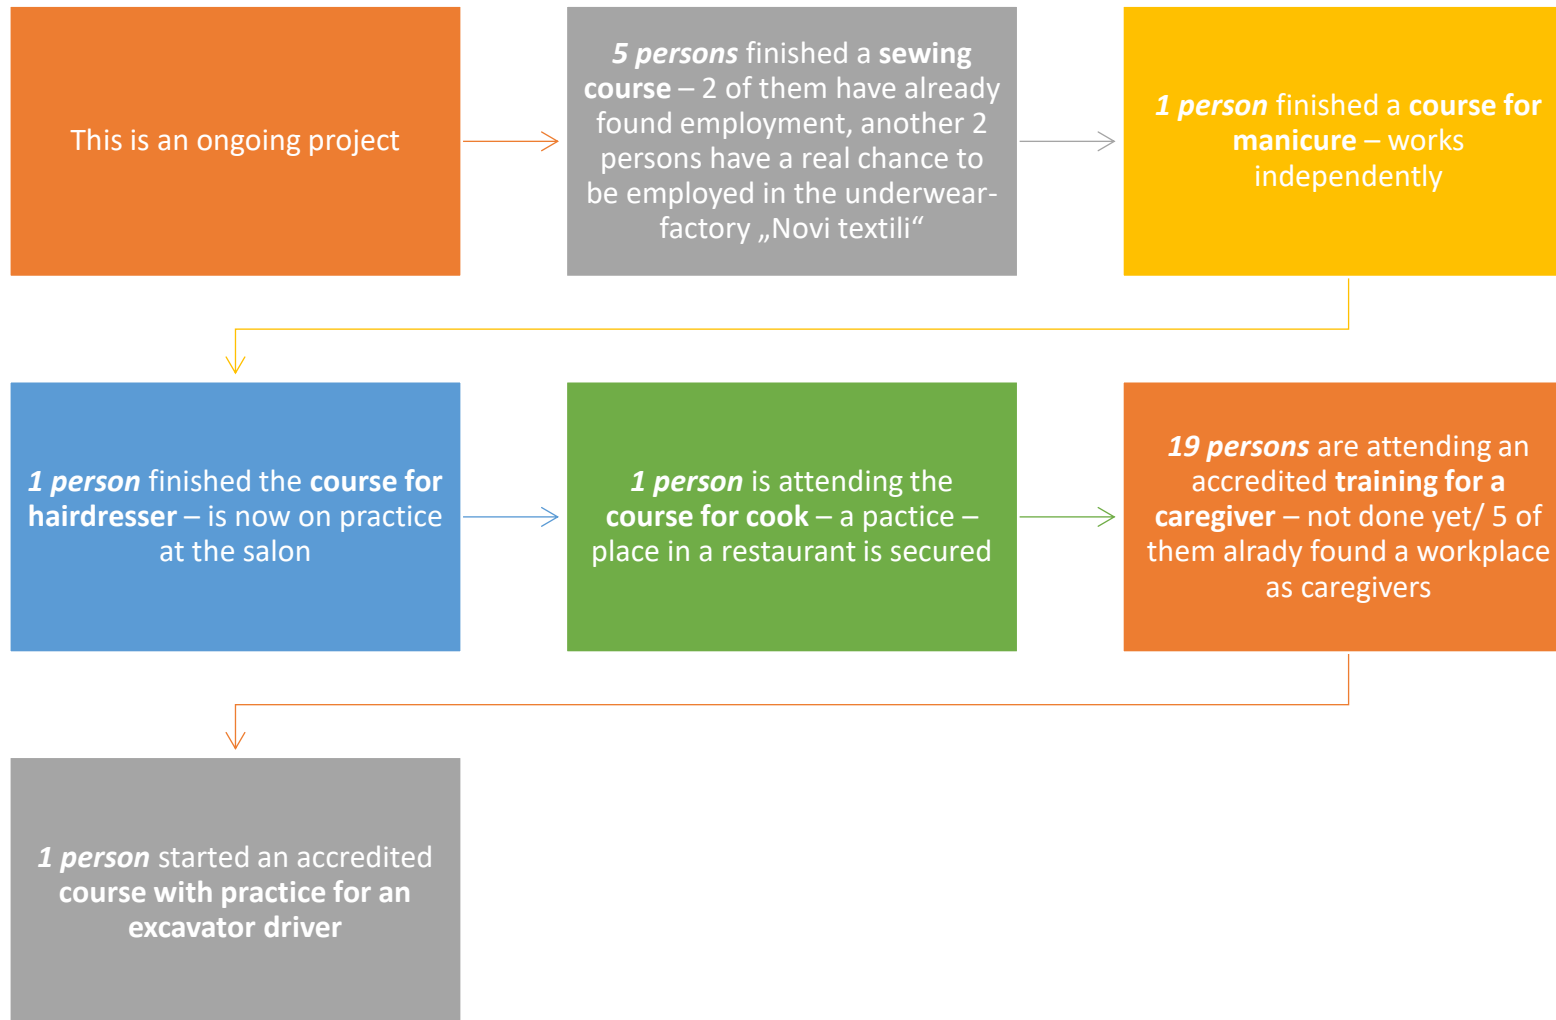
This is an ongoing project

5 persons finished a sewing course – 2 of them have already found employment, another 2 persons have a real chance to be employed in the underwear-factory „Novi textili“

1 person finished a course for manicure – works independently

1 person finished the course for hairdresser – is now on practice at the salon

1 person is attending the course for cook – a pactice – place in a restaurant is secured

19 persons are attending an accredited training for a caregiver – not done yet/ 5 of them alrady found a workplace as caregivers

1 person started an accredited course with practice for an excavator driver